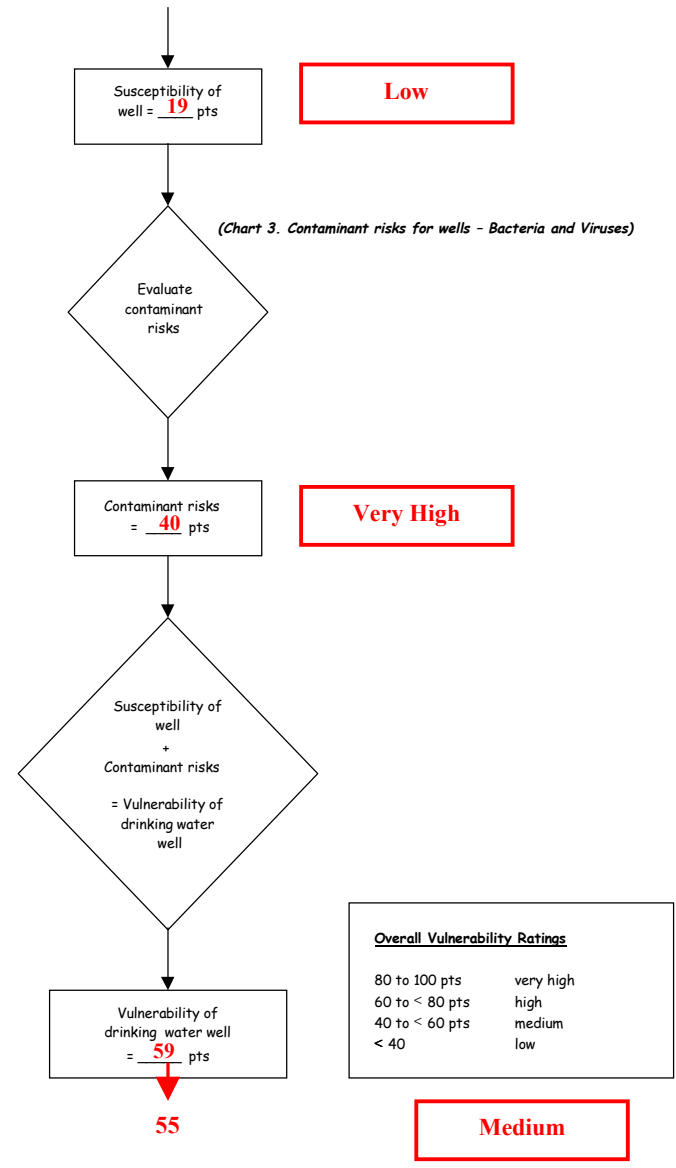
Susceptibility of well = 19 pts

Low

(Chart 3. Contaminant risks for wells – Bacteria and Viruses)

Evaluate contaminant risks

Contaminant risks = 40 pts

Very High

Susceptibility of well
+
Contaminant risks

= Vulnerability of drinking water well

Overall Vulnerability Ratings

| | |
|---|---|
| 80 to 100 pts | very high |
| 60 to < 80 pts | high |
| 40 to < 60 pts | medium |
| < 40 | low |

Vulnerability of drinking water well = 59 pts

55

Medium